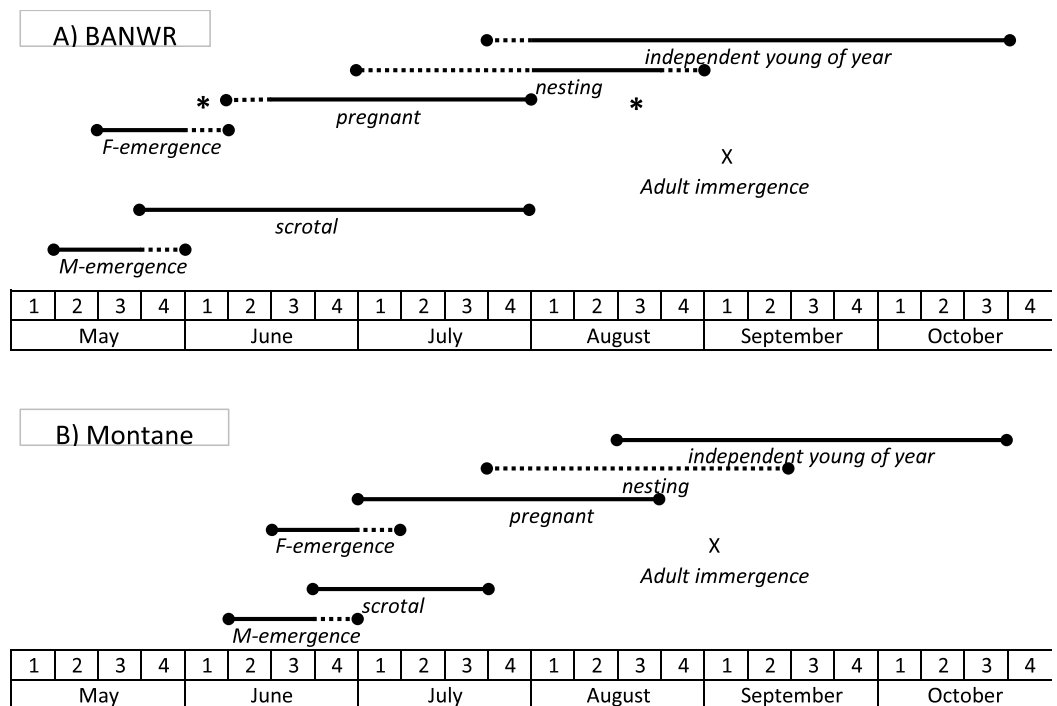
A) BANWR

independent young of year

nesting

*

pregnant

*

F-emergence

X

Adult immergence

scrotal

M-emergence

| 1 | 2 | 3 | 4 | 1 | 2 | 3 | 4 | 1 | 2 | 3 | 4 | 1 | 2 | 3 | 4 | 1 | 2 | 3 | 4 | 1 | 2 | 3 | 4 |
|---|---|---|---|---|---|---|---|---|---|---|---|---|---|---|---|---|---|---|---|---|---|---|---|
| May | | | | June | | | | July | | | | August | | | | September | | | | October | | | |

B) Montane

independent young of year

nesting

pregnant

F-emergence

X

Adult immergence

scrotal

M-emergence

| 1 | 2 | 3 | 4 | 1 | 2 | 3 | 4 | 1 | 2 | 3 | 4 | 1 | 2 | 3 | 4 | 1 | 2 | 3 | 4 | 1 | 2 | 3 | 4 |
|---|---|---|---|---|---|---|---|---|---|---|---|---|---|---|---|---|---|---|---|---|---|---|---|
| May | | | | June | | | | July | | | | August | | | | September | | | | October | | | |